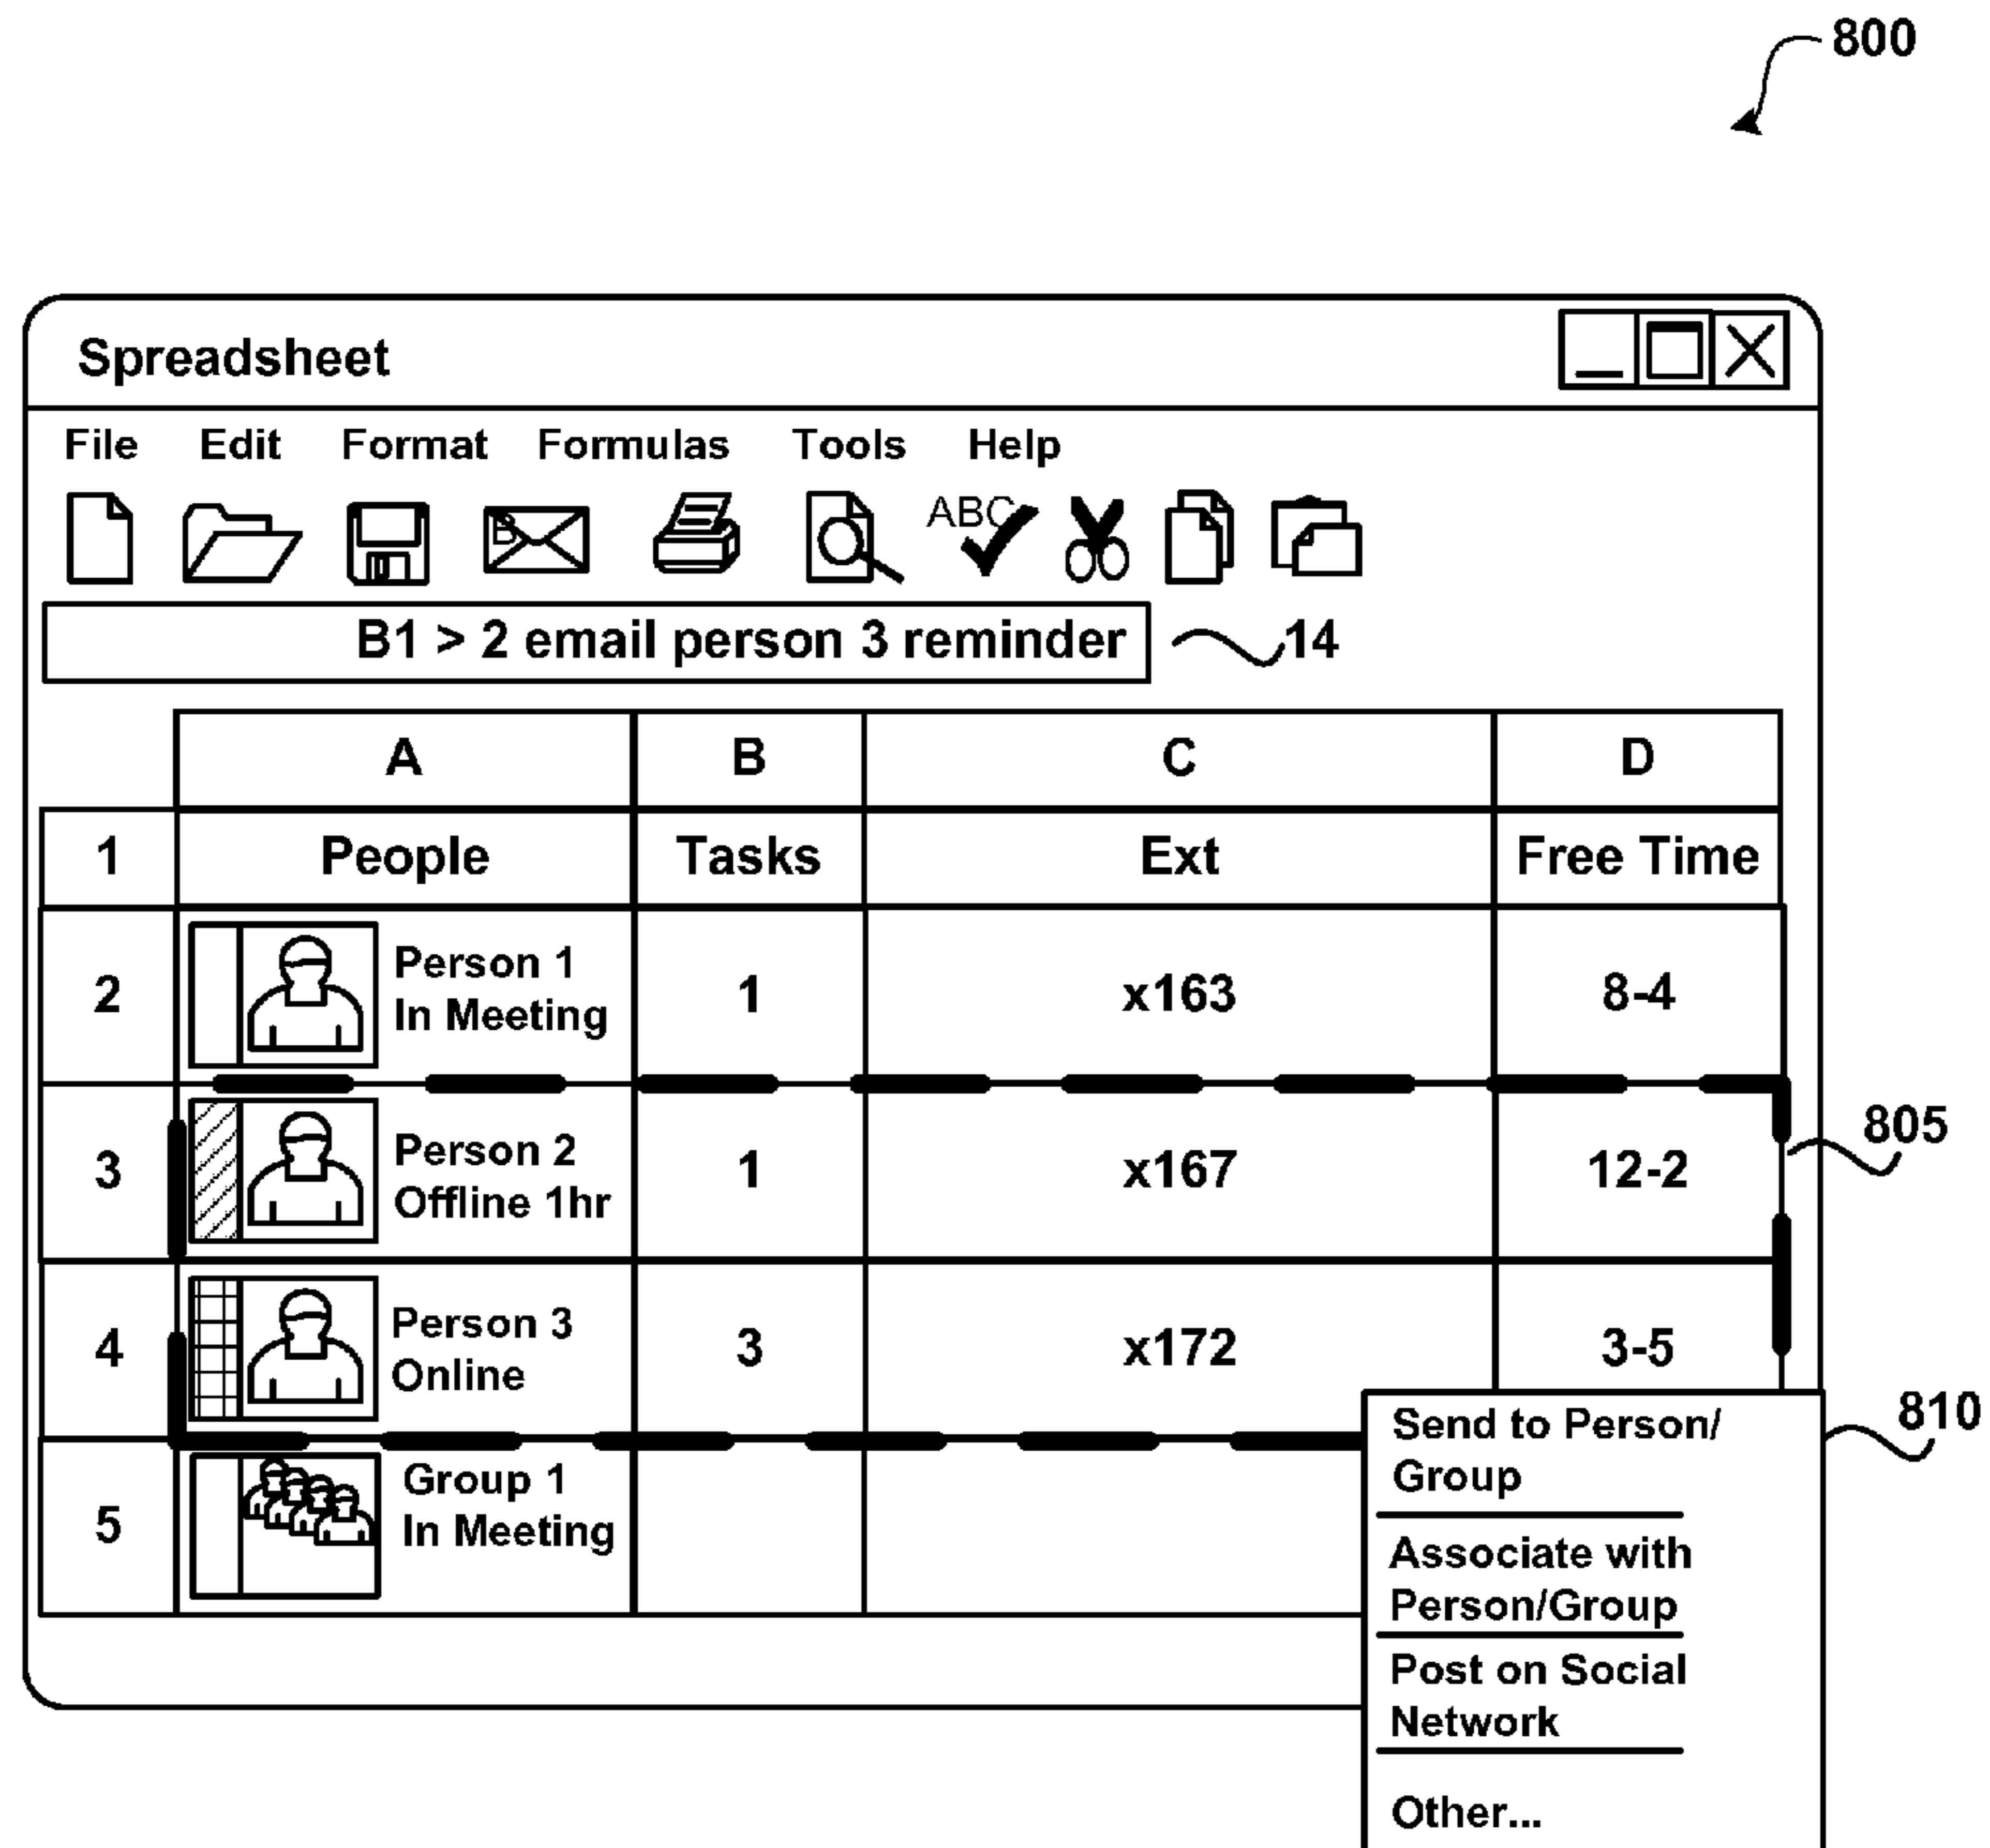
800

Spreadsheet

File Edit Format Formulas Tools Help

ABC

B1 > 2 email person 3 reminder 14

| | A | B | C | D |
|---|---|---|---|---|
| 1 | People | Tasks | Ext | Free Time |
| 2 | Person 1 In Meeting | 1 | x163 | 8-4 |
| 3 | Person 2 Offline 1hr | 1 | x167 | 12-2 |
| 4 | Person 3 Online | 3 | x172 | 3-5 |
| 5 | Group 1 In Meeting | | | |

805

810

Send to Person/ Group

Associate with Person/Group

Post on Social Network

Other...